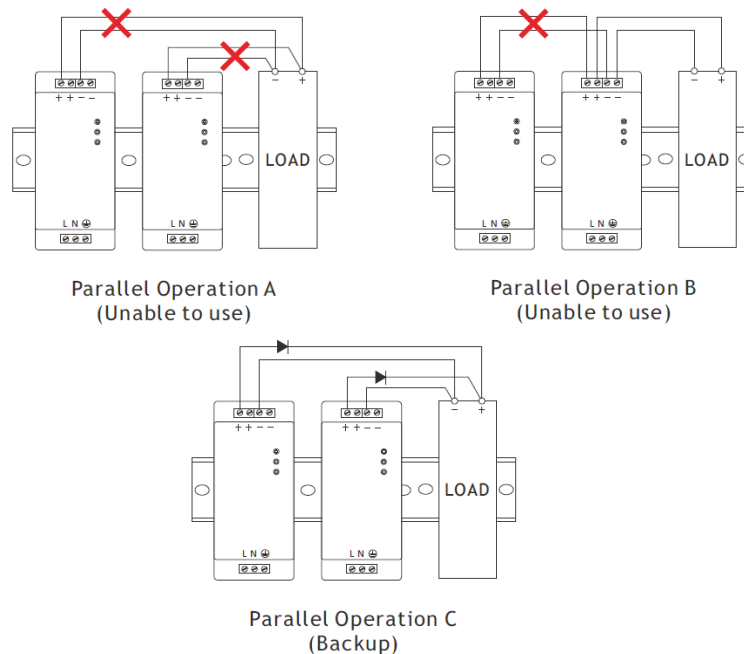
+ + − −

L N ⏚

+ + − −

L N ⏚

− +

LOAD

Parallel Operation A
(Unable to use)

+ + − −

L N ⏚

+ + − −

L N ⏚

− +

LOAD

Parallel Operation B
(Unable to use)

+ + − −

L N ⏚

+ + − −

L N ⏚

− +

LOAD

Parallel Operation C
(Backup)